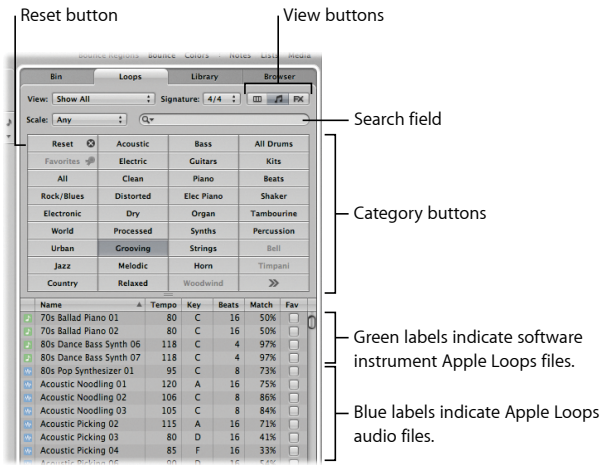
Reset button

View buttons

Bounce Regions Bounce Colors Notes Lists Media

| Bin | Loops | Library | Browser |
|---|---|---|---|

View: Show All Signature: 4/4

Scale: Any

Search field

| Reset | Acoustic | Bass | All Drums |
|---|---|---|---|
| Favorites | Electric | Guitars | Kits |
| All | Clean | Piano | Beats |
| Rock/Blues | Distorted | Elec Piano | Shaker |
| Electronic | Dry | Organ | Tambourine |
| World | Processed | Synths | Percussion |
| Urban | Grooving | Strings | Bell |
| Jazz | Melodic | Horn | Timpani |
| Country | Relaxed | Woodwind | » |

Category buttons

| Name | Tempo | Key | Beats | Match | Fav |
|---|---|---|---|---|---|
| 70s Ballad Piano 01 | 80 | C | 16 | 50% | |
| 70s Ballad Piano 02 | 80 | C | 16 | 50% | |
| 80s Dance Bass Synth 06 | 118 | C | 4 | 97% | |
| 80s Dance Bass Synth 07 | 118 | C | 4 | 97% | |
| 80s Pop Synthesizer 01 | 95 | C | 8 | 73% | |
| Acoustic Noodling 01 | 120 | A | 16 | 75% | |
| Acoustic Noodling 02 | 106 | C | 8 | 86% | |
| Acoustic Noodling 03 | 105 | C | 8 | 84% | |
| Acoustic Picking 02 | 115 | A | 16 | 71% | |
| Acoustic Picking 03 | 80 | D | 16 | 41% | |
| Acoustic Picking 04 | 85 | F | 16 | 33% | |
| Acoustic Picking 05 | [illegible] | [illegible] | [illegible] | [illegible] | |

Green labels indicate software instrument Apple Loops files.

Blue labels indicate Apple Loops audio files.